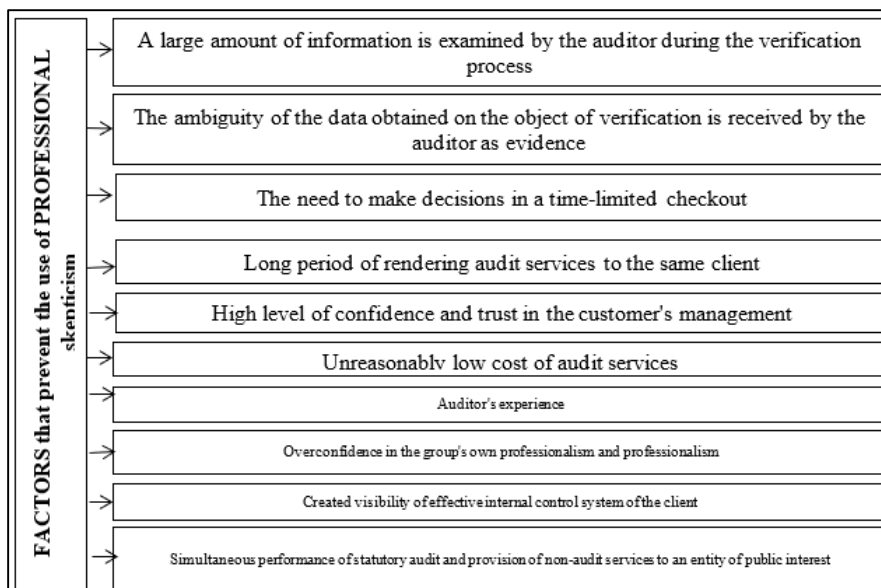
FACTORS that prevent the use of PROFESSIONAL skepticism

A large amount of information is examined by the auditor during the verification process

The ambiguity of the data obtained on the object of verification is received by the auditor as evidence

The need to make decisions in a time-limited checkout

Long period of rendering audit services to the same client

High level of confidence and trust in the customer's management

Unreasonably low cost of audit services

Auditor's experience

Overconfidence in the group's own professionalism and professionalism

Created visibility of effective internal control system of the client

Simultaneous performance of statutory audit and provision of non-audit services to an entity of public interest